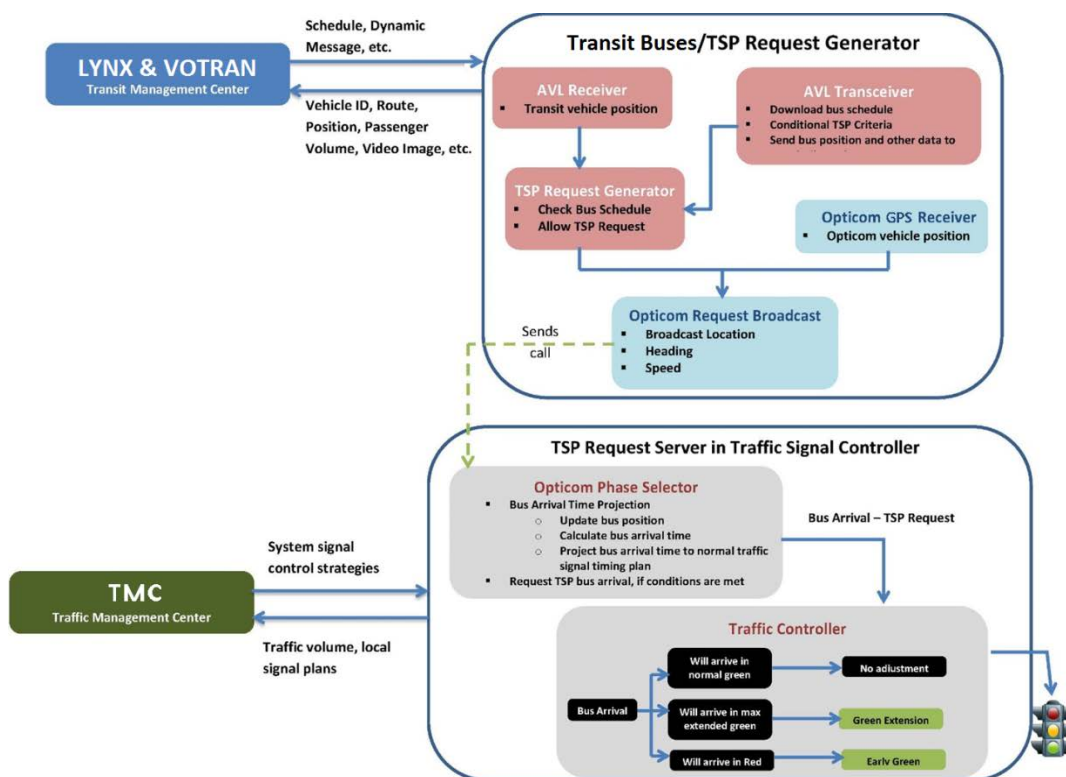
LYNX & VOTRAN
Transit Management Center

Schedule, Dynamic Message, etc.

Vehicle ID, Route, Position, Passenger Volume, Video Image, etc.

Transit Buses/TSP Request Generator

AVL Receiver
▪ Transit vehicle position

AVL Transceiver
▪ Download bus schedule
▪ Conditional TSP Criteria
▪ Send bus position and other data to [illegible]

TSP Request Generator
▪ Check Bus Schedule
▪ Allow TSP Request

Opticom GPS Receiver
▪ Opticom vehicle position

Sends call

Opticom Request Broadcast
▪ Broadcast Location
▪ Heading
▪ Speed

TSP Request Server in Traffic Signal Controller

Opticom Phase Selector
▪ Bus Arrival Time Projection
○ Update bus position
○ Calculate bus arrival time
○ Project bus arrival time to normal traffic signal timing plan
▪ Request TSP bus arrival, if conditions are met

Bus Arrival – TSP Request

TMC
Traffic Management Center

System signal control strategies

Traffic volume, local signal plans

Traffic Controller

Bus Arrival

Will arrive in normal green

No adiustment

Will arrive in max extended green

Green Extension

Will arrive in Red

Early Green